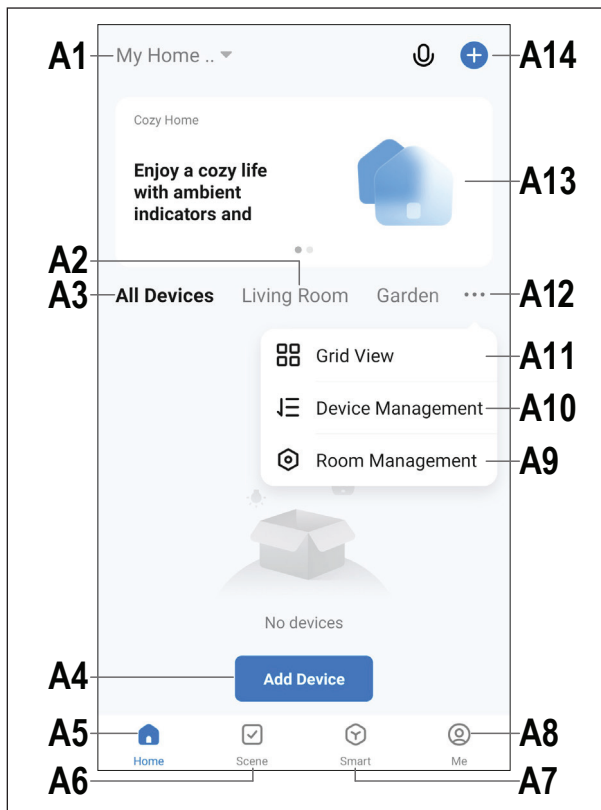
A1 My Home ..

A14

Cozy Home

Enjoy a cozy life with ambient indicators and

A13

A2

A3 All Devices Living Room Garden ··· A12

Grid View A11

Device Management A10

Room Management A9

No devices

A4 Add Device

A5 Home Scene Smart Me A8

A6 A7